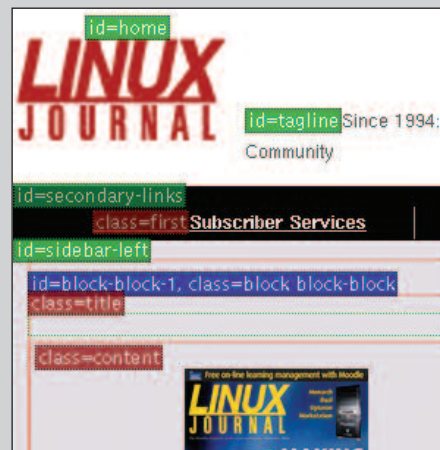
id=home

LINUX JOURNAL

id=tagline Since 1994:

Community

id=secondary-links

class=first Subscriber Services

id=sidebar-left

id=block-block-1, class=block block-block

class=title

class=content

Free on-line learning management with Moodle

LINUX JOURNAL